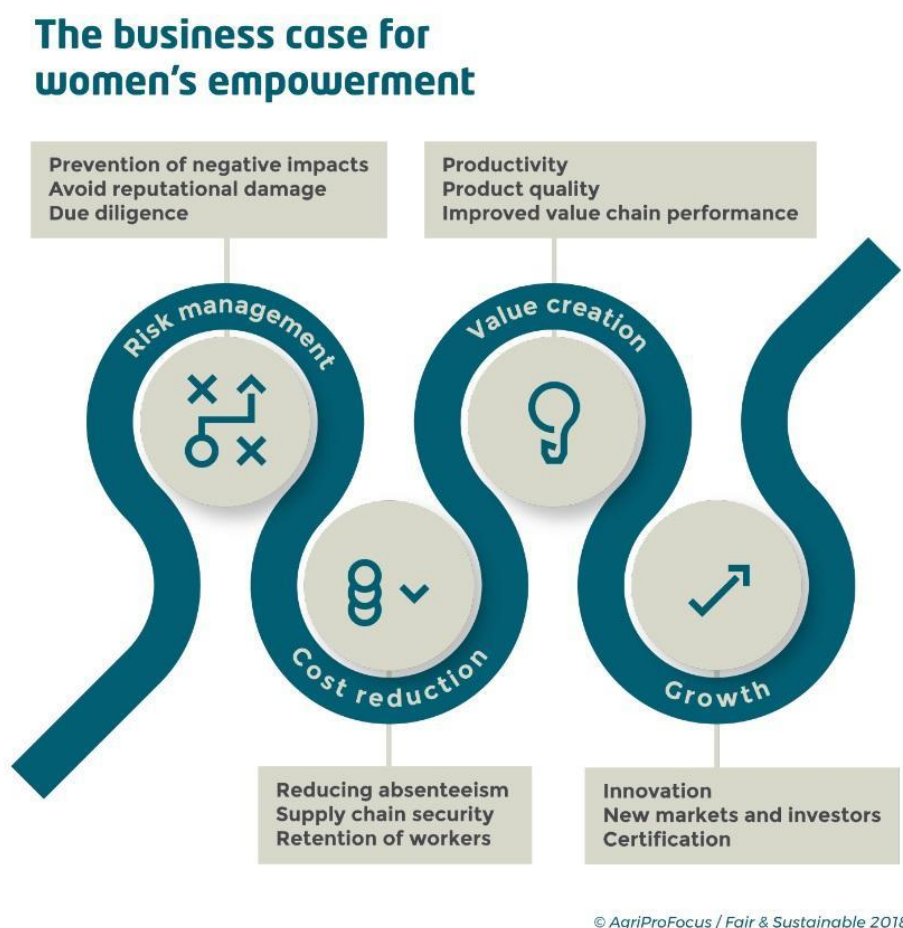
The business case for women's empowerment

Prevention of negative impacts
Avoid reputational damage
Due diligence

Productivity
Product quality
Improved value chain performance

Risk management

Value creation

Cost reduction

Growth

Reducing absenteeism
Supply chain security
Retention of workers

Innovation
New markets and investors
Certification

© AgriProFocus / Fair & Sustainable 2018